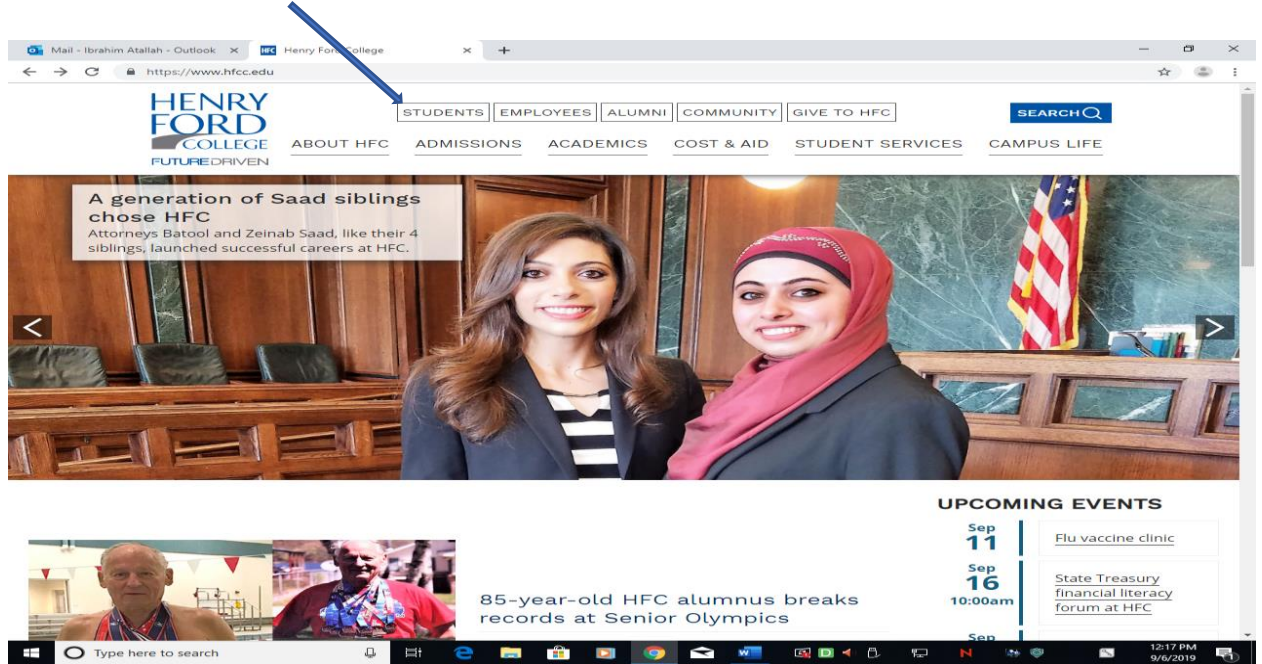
Mail - Ibrahim Atallah - Outlook ×
Henry Ford College ×
+
https://www.hfcc.edu

HENRY FORD COLLEGE
FUTUREDRIVEN

STUDENTS | EMPLOYEES | ALUMNI | COMMUNITY | GIVE TO HFC
SEARCH

ABOUT HFC  ADMISSIONS  ACADEMICS  COST & AID  STUDENT SERVICES  CAMPUS LIFE

A generation of Saad siblings chose HFC
Attorneys Batool and Zeinab Saad, like their 4 siblings, launched successful careers at HFC.

UPCOMING EVENTS

Sep 11
Flu vaccine clinic

Sep 16 10:00am
State Treasury financial literacy forum at HFC

Sep

85-year-old HFC alumnus breaks records at Senior Olympics

Type here to search
12:17 PM
9/6/2019